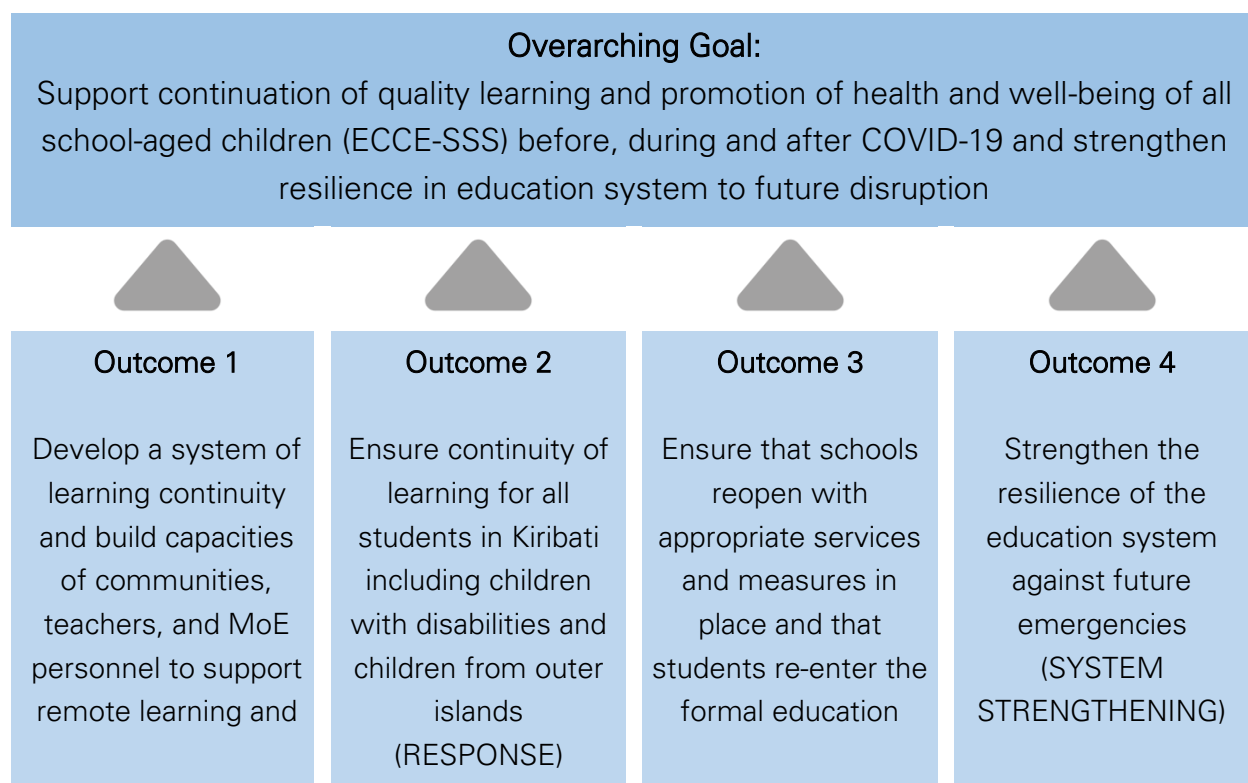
Overarching Goal:
Support continuation of quality learning and promotion of health and well-being of all school-aged children (ECCE-SSS) before, during and after COVID-19 and strengthen resilience in education system to future disruption

Outcome 1

Develop a system of learning continuity and build capacities of communities, teachers, and MoE personnel to support remote learning and

Outcome 2

Ensure continuity of learning for all students in Kiribati including children with disabilities and children from outer islands (RESPONSE)

Outcome 3

Ensure that schools reopen with appropriate services and measures in place and that students re-enter the formal education

Outcome 4

Strengthen the resilience of the education system against future emergencies (SYSTEM STRENGTHENING)